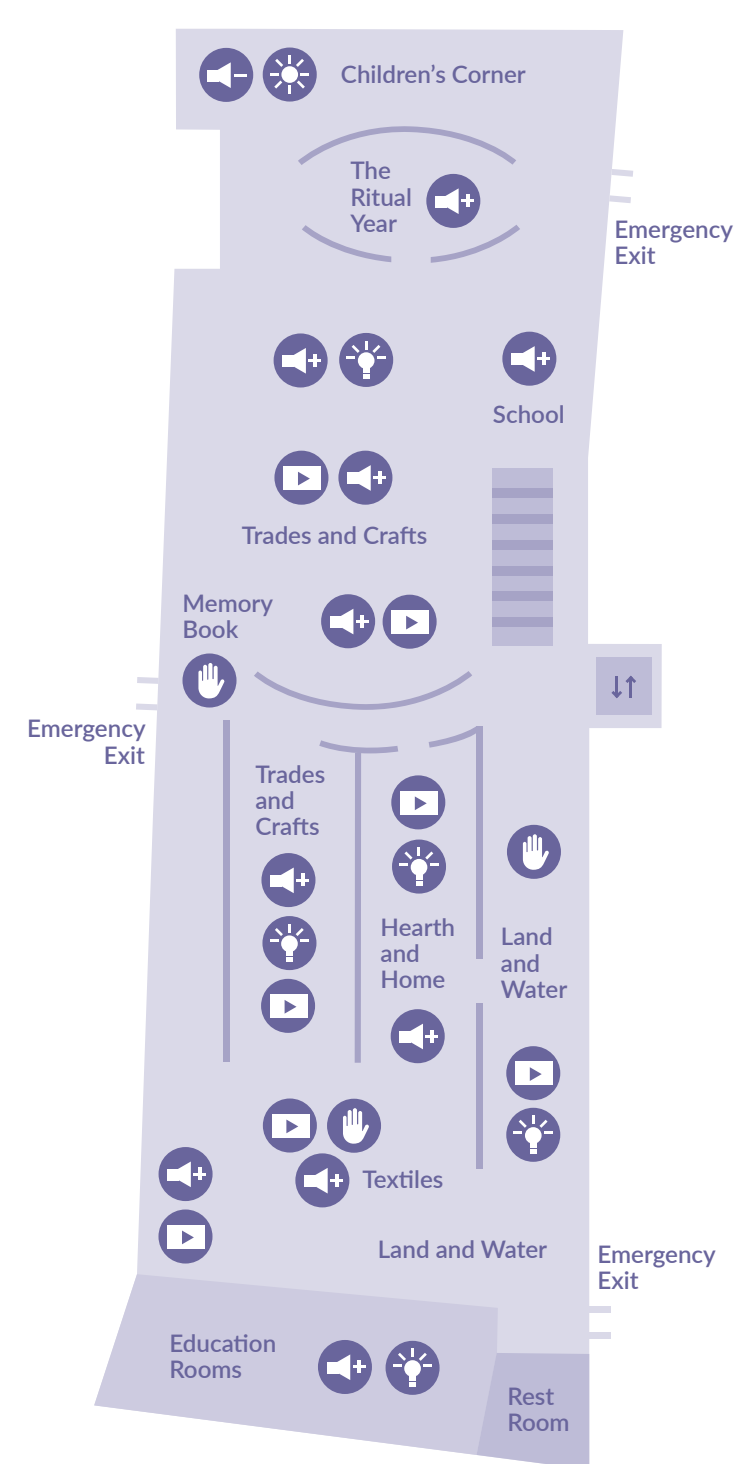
Children's Corner

The Ritual Year

Emergency Exit

School

Trades and Crafts

Memory Book

Emergency Exit

Trades and Crafts

Hearth and Home

Land and Water

Textiles

Land and Water

Emergency Exit

Education Rooms

Rest Room